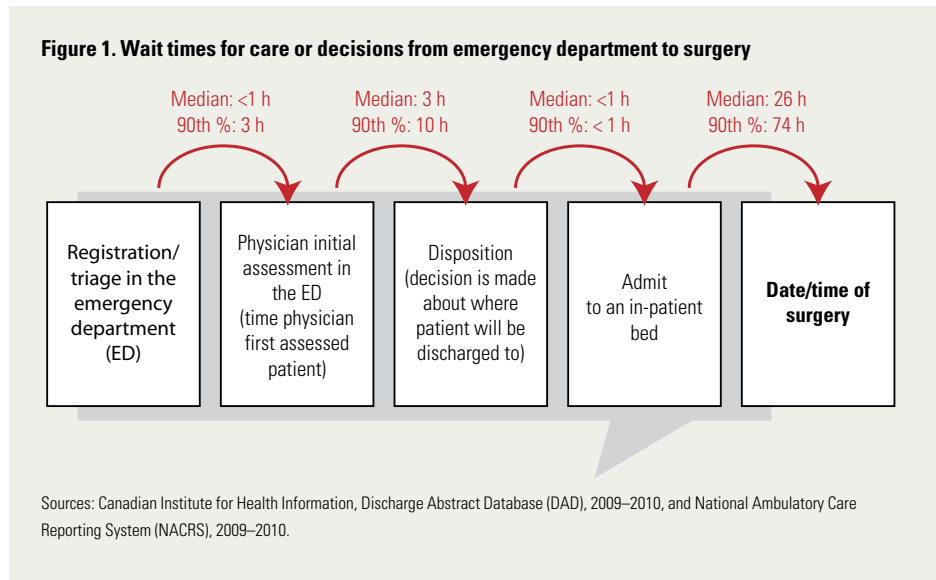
Figure 1. Wait times for care or decisions from emergency department to surgery

Median: <1 h
90th %: 3 h

Median: 3 h
90th %: 10 h

Median: <1 h
90th %: < 1 h

Median: 26 h
90th %: 74 h

Registration/ triage in the emergency department (ED)

Physician initial assessment in the ED (time physician first assessed patient)

Disposition (decision is made about where patient will be discharged to)

Admit to an in-patient bed

Date/time of surgery

Sources: Canadian Institute for Health Information, Discharge Abstract Database (DAD), 2009–2010, and National Ambulatory Care Reporting System (NACRS), 2009–2010.